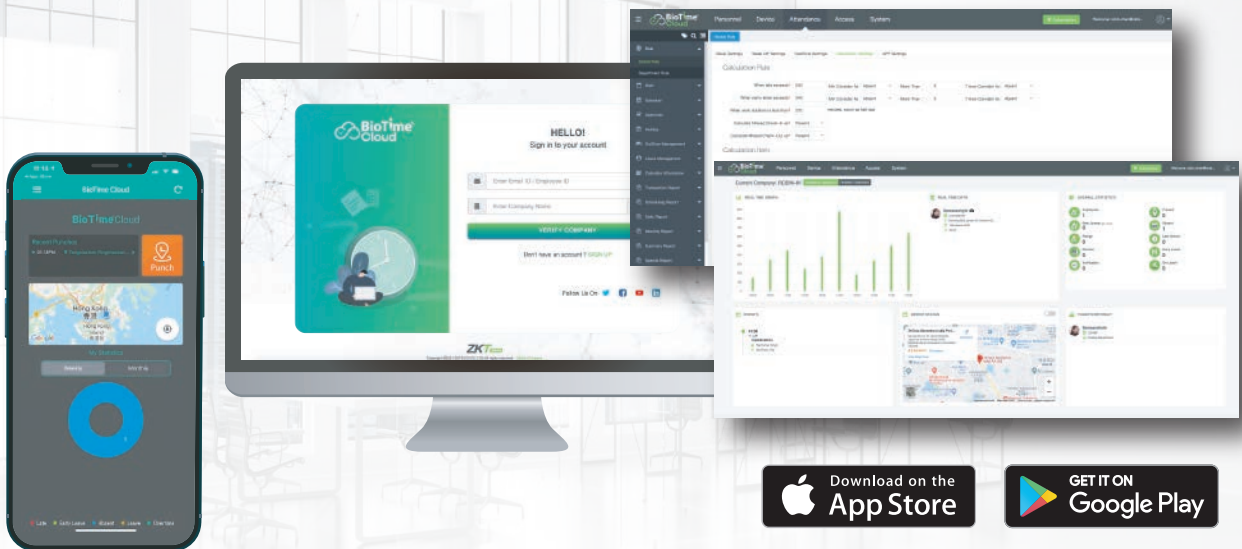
BioTime Cloud
Punch
Hong Kong
My Statistics

BioTime Cloud
HELLO!
Sign in to your account
Enter Email ID / Employee ID
Enter Company Name
VERIFY COMPANY
Don't have an account? SIGN UP
Follow Us On
ZKTeco

BioTime Cloud
Personnel Device Attendance Access System
Calculation Rule

BioTime Cloud
Personnel Device Attendance Access System
Current Company: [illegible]
REAL TIME GRAPH
REAL TIME DATA
GENERAL STATISTICS
EVENTS
WORKER LOCATION
COMING BIRTHDAYS

Download on the
App Store

GET IT ON
Google Play